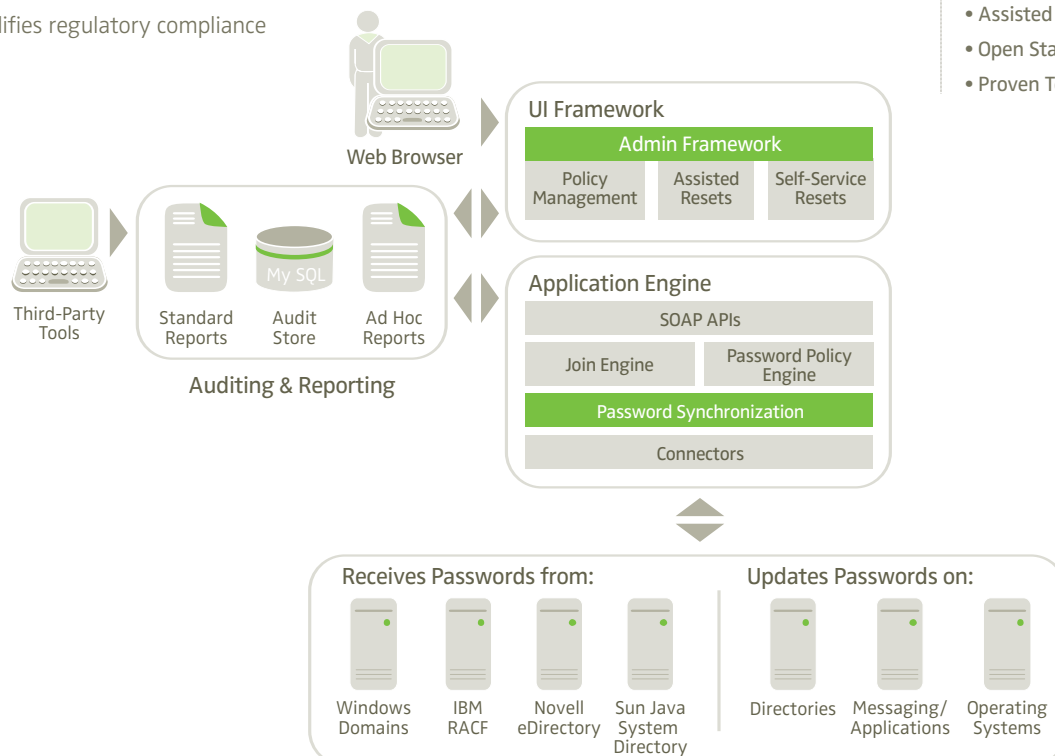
lifies regulatory compliance

• Assisted
• Open Sta
• Proven T

Web Browser

UI Framework
Admin Framework
Policy Management
Assisted Resets
Self-Service Resets

Third-Party Tools

Standard Reports
My SQL
Audit Store
Ad Hoc Reports

Auditing & Reporting

Application Engine
SOAP APIs
Join Engine
Password Policy Engine
Password Synchronization
Connectors

Receives Passwords from:
Windows Domains
IBM RACF
Novell eDirectory
Sun Java System Directory

Updates Passwords on:
Directories
Messaging/ Applications
Operating Systems